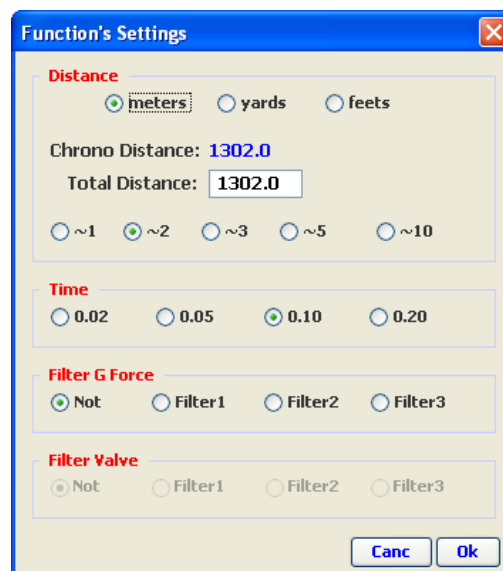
Function's Settings

Distance

meters yards feets

Chrono Distance: 1302.0

Total Distance: 1302.0

~1 ~2 ~3 ~5 ~10

Time

0.02 0.05 0.10 0.20

Filter G Force

Not Filter1 Filter2 Filter3

Filter Valve

Not Filter1 Filter2 Filter3

Canc Ok